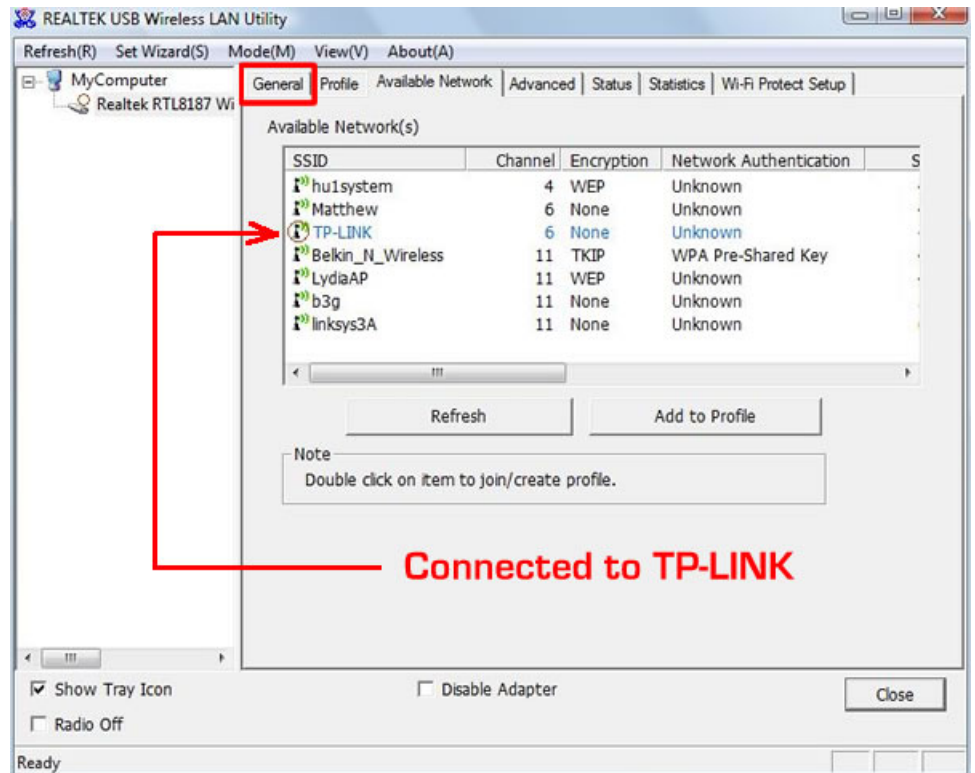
REALTEK USB Wireless LAN Utility

Refresh(R) Set Wizard(S) Mode(M) View(V) About(A)

MyComputer
Realtek RTL8187 Wi

General | Profile | Available Network | Advanced | Status | Statistics | Wi-Fi Protect Setup

Available Network(s)

| SSID | Channel | Encryption | Network Authentication | S |
|---|---|---|---|---|
| hu1system | 4 | WEP | Unknown | |
| Matthew | 6 | None | Unknown | |
| TP-LINK | 6 | None | Unknown | |
| Belkin_N_Wireless | 11 | TKIP | WPA Pre-Shared Key | |
| LydiaAP | 11 | WEP | Unknown | |
| b3g | 11 | None | Unknown | |
| linksys3A | 11 | None | Unknown | |

Refresh    Add to Profile

Note
Double click on item to join/create profile.

Connected to TP-LINK

Show Tray Icon
Radio Off
Disable Adapter
Close

Ready